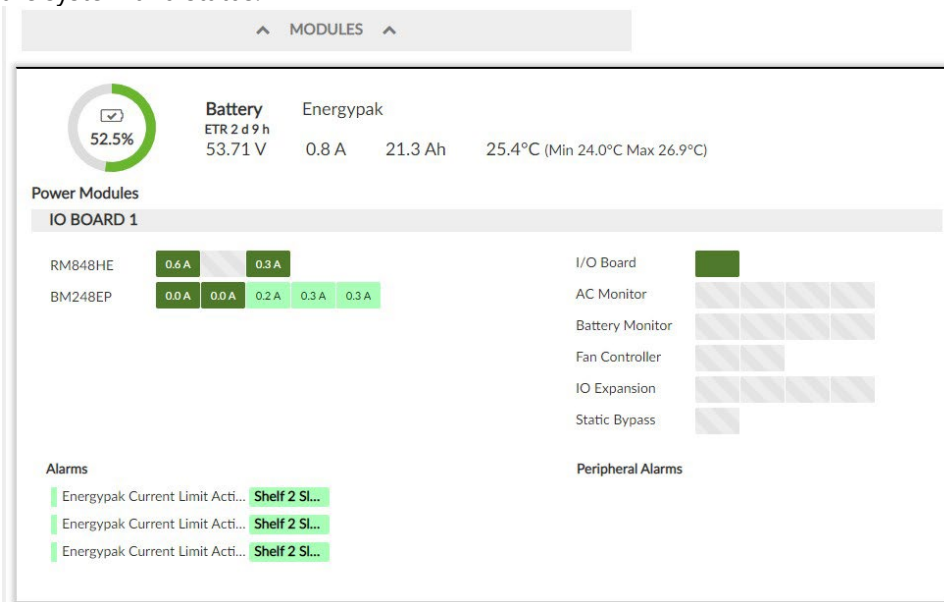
^ MODULES ^

52.5%

Battery Energypak
ETR 2 d 9 h
53.71 V 0.8 A 21.3 Ah 25.4°C (Min 24.0°C Max 26.9°C)

Power Modules

IO BOARD 1

RM848HE 0.6 A 0.3 A
BM248EP 0.0 A 0.0 A 0.2 A 0.3 A 0.3 A

I/O Board
AC Monitor
Battery Monitor
Fan Controller
IO Expansion
Static Bypass

Alarms

Energypak Current Limit Acti... Shelf 2 Sl...
Energypak Current Limit Acti... Shelf 2 Sl...
Energypak Current Limit Acti... Shelf 2 Sl...

Peripheral Alarms